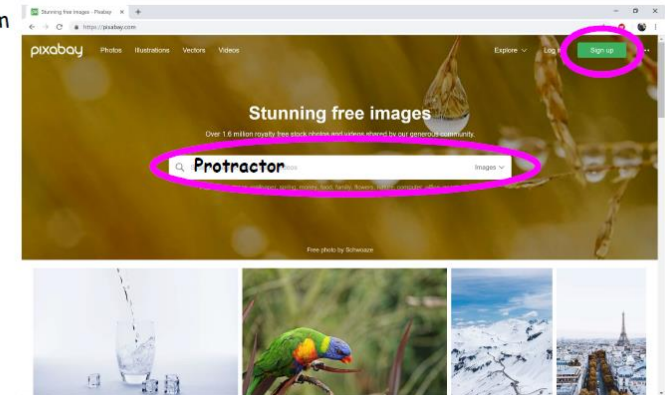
n

Stunning free images · Pixabay ×

https://pixabay.com

pixabay Photos Illustrations Vectors Videos

Explore Log in Sign up

Stunning free images

Over 1.6 million royalty free stock photos and videos shared by our generous community.

Protractor

Images

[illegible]

Free photo by Schwoaze